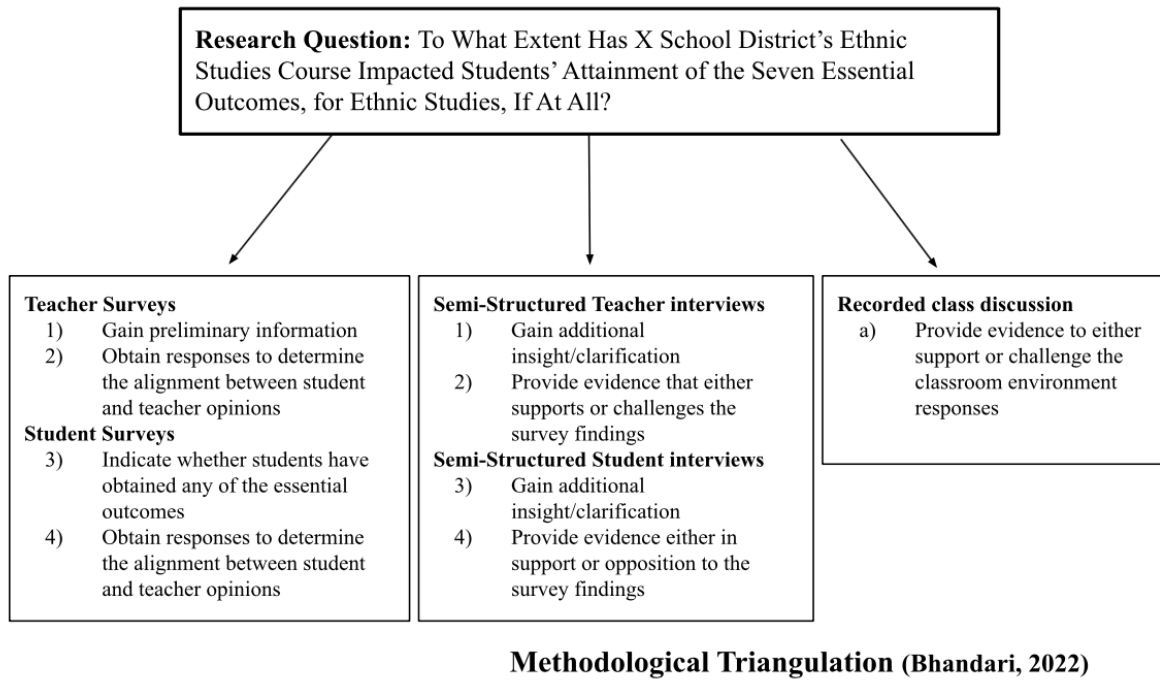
**Research Question:** To What Extent Has X School District's Ethnic Studies Course Impacted Students' Attainment of the Seven Essential Outcomes, for Ethnic Studies, If At All?

**Teacher Surveys**
1) Gain preliminary information
2) Obtain responses to determine the alignment between student and teacher opinions

**Student Surveys**
3) Indicate whether students have obtained any of the essential outcomes
4) Obtain responses to determine the alignment between student and teacher opinions

**Semi-Structured Teacher interviews**
1) Gain additional insight/clarification
2) Provide evidence that either supports or challenges the survey findings

**Semi-Structured Student interviews**
3) Gain additional insight/clarification
4) Provide evidence either in support or opposition to the survey findings

**Recorded class discussion**
a) Provide evidence to either support or challenge the classroom environment responses

**Methodological Triangulation (Bhandari, 2022)**